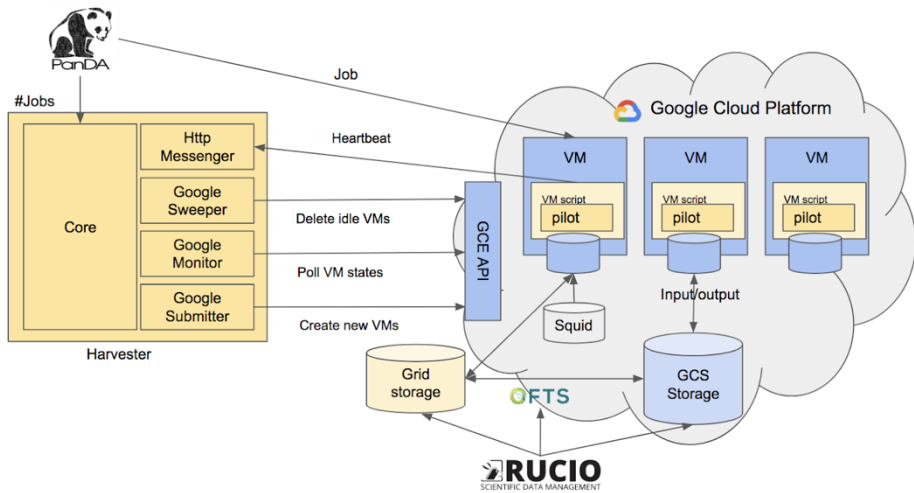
PanDA

#Jobs

Job

Google Cloud Platform

Heartbeat

Http Messenger

Core

Google Sweeper

Google Monitor

Google Submitter

Harvester

Delete idle VMs

Poll VM states

Create new VMs

GCE API

VM

VM script

pilot

VM

VM script

pilot

VM

VM script

pilot

Squid

Input/output

Grid storage

FTS

GCS Storage

RUCIO
SCIENTIFIC DATA MANAGEMENT